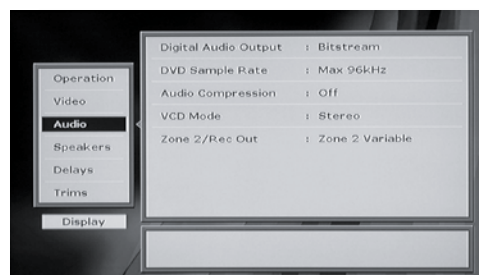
Operation
Video
Audio
Speakers
Delays
Trims

Display

| Digital Audio Output | : Bitstream |
|---|---|
| DVD Sample Rate | : Max 96kHz |
| Audio Compression | : Off |
| VCD Mode | : Stereo |
| Zone 2/Rec Out | : Zone 2 Variable |